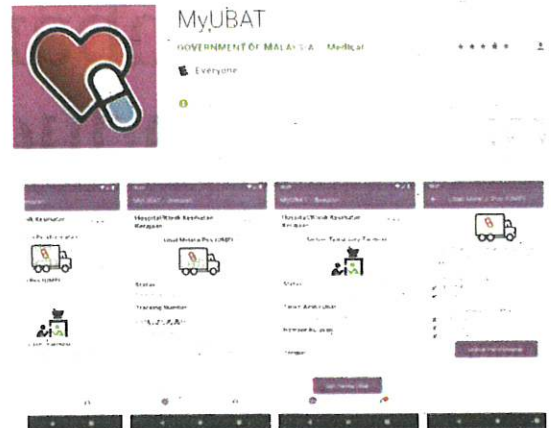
MyUBAT

GOVERNMENT OF MALAYSIA Medical

Everyone

Hospital/Klinik Kesihatan Kerajaan

Ubat Melalui Pos (UMP)

Status

Tracking Number

Hospital/Klinik Kesihatan Kerajaan

Status

Tarikh

Tempat

Ubat Melalui Pos (UMP)

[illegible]